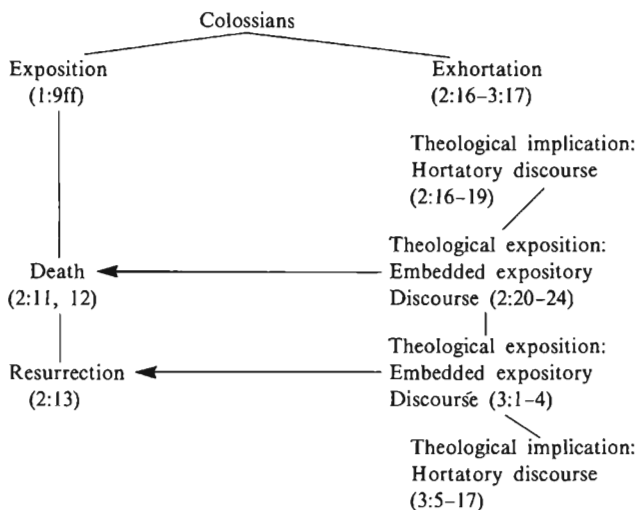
Colossians

Exposition
(1:9ff)

Exhortation
(2:16–3:17)

Theological implication:
Hortatory discourse
(2:16–19)

Death
(2:11, 12)

Theological exposition:
Embedded expository
Discourse (2:20–24)

Resurrection
(2:13)

Theological exposition:
Embedded expository
Discourse (3:1–4)

Theological implication:
Hortatory discourse
(3:5–17)